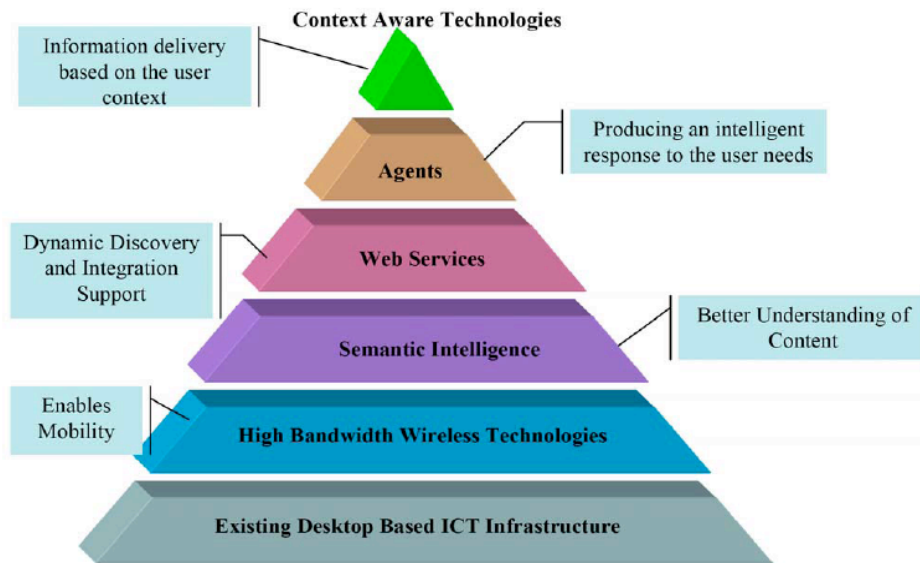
Context Aware Technologies

Information delivery based on the user context

Agents

Producing an intelligent response to the user needs

Dynamic Discovery and Integration Support

Web Services

Semantic Intelligence

Better Understanding of Content

Enables Mobility

High Bandwidth Wireless Technologies

Existing Desktop Based ICT Infrastructure